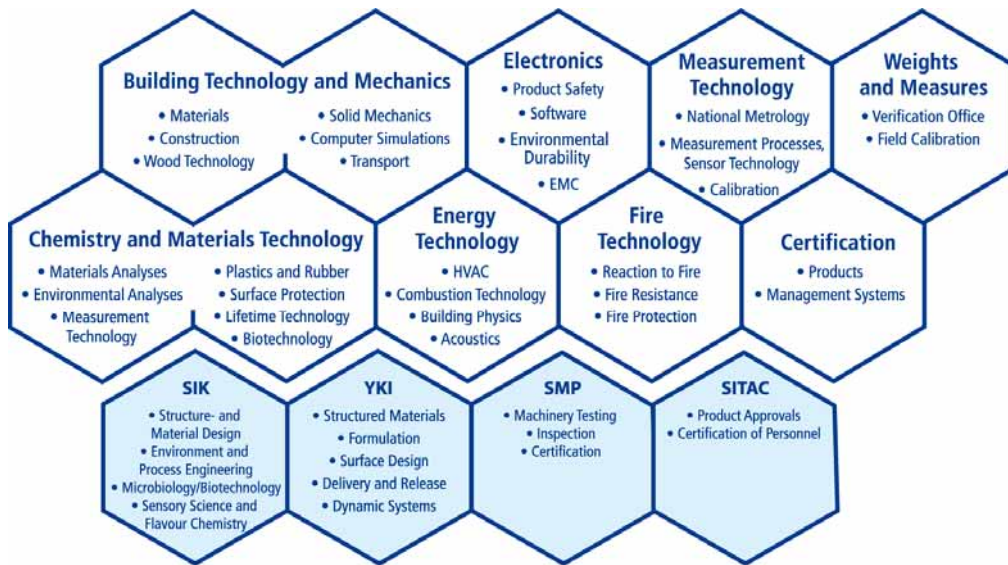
Building Technology and Mechanics
• Materials
• Construction
• Wood Technology
• Solid Mechanics
• Computer Simulations
• Transport

Electronics
• Product Safety
• Software
• Environmental Durability
• EMC

Measurement Technology
• National Metrology
• Measurement Processes, Sensor Technology
• Calibration

Weights and Measures
• Verification Office
• Field Calibration

Chemistry and Materials Technology
• Materials Analyses
• Environmental Analyses
• Measurement Technology
• Plastics and Rubber
• Surface Protection
• Lifetime Technology
• Biotechnology

Energy Technology
• HVAC
• Combustion Technology
• Building Physics
• Acoustics

Fire Technology
• Reaction to Fire
• Fire Resistance
• Fire Protection

Certification
• Products
• Management Systems

SIK
• Structure- and Material Design
• Environment and Process Engineering
• Microbiology/Biotechnology
• Sensory Science and Flavour Chemistry

YKI
• Structured Materials
• Formulation
• Surface Design
• Delivery and Release
• Dynamic Systems

SMP
• Machinery Testing
• Inspection
• Certification

SITAC
• Product Approvals
• Certification of Personnel